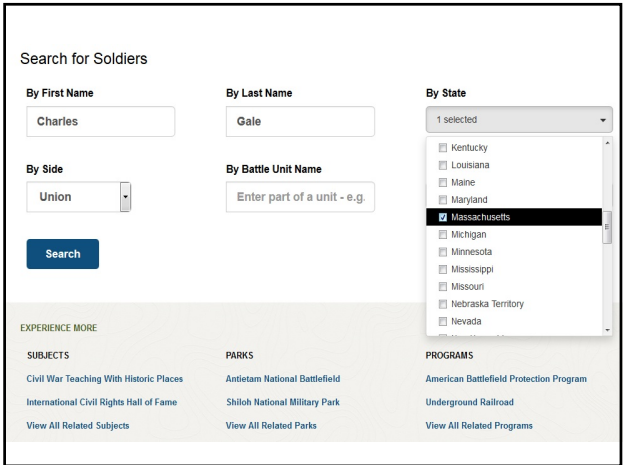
Search for Soldiers

By First Name

Charles

By Last Name

Gale

By State

1 selected

Kentucky

Louisiana

Maine

Maryland

Massachusetts

Michigan

Minnesota

Mississippi

Missouri

Nebraska Territory

Nevada

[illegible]

By Side

Union

By Battle Unit Name

Enter part of a unit - e.g.

Search

EXPERIENCE MORE

SUBJECTS

Civil War Teaching With Historic Places

International Civil Rights Hall of Fame

View All Related Subjects

PARKS

Antietam National Battlefield

Shiloh National Military Park

View All Related Parks

PROGRAMS

American Battlefield Protection Program

Underground Railroad

View All Related Programs